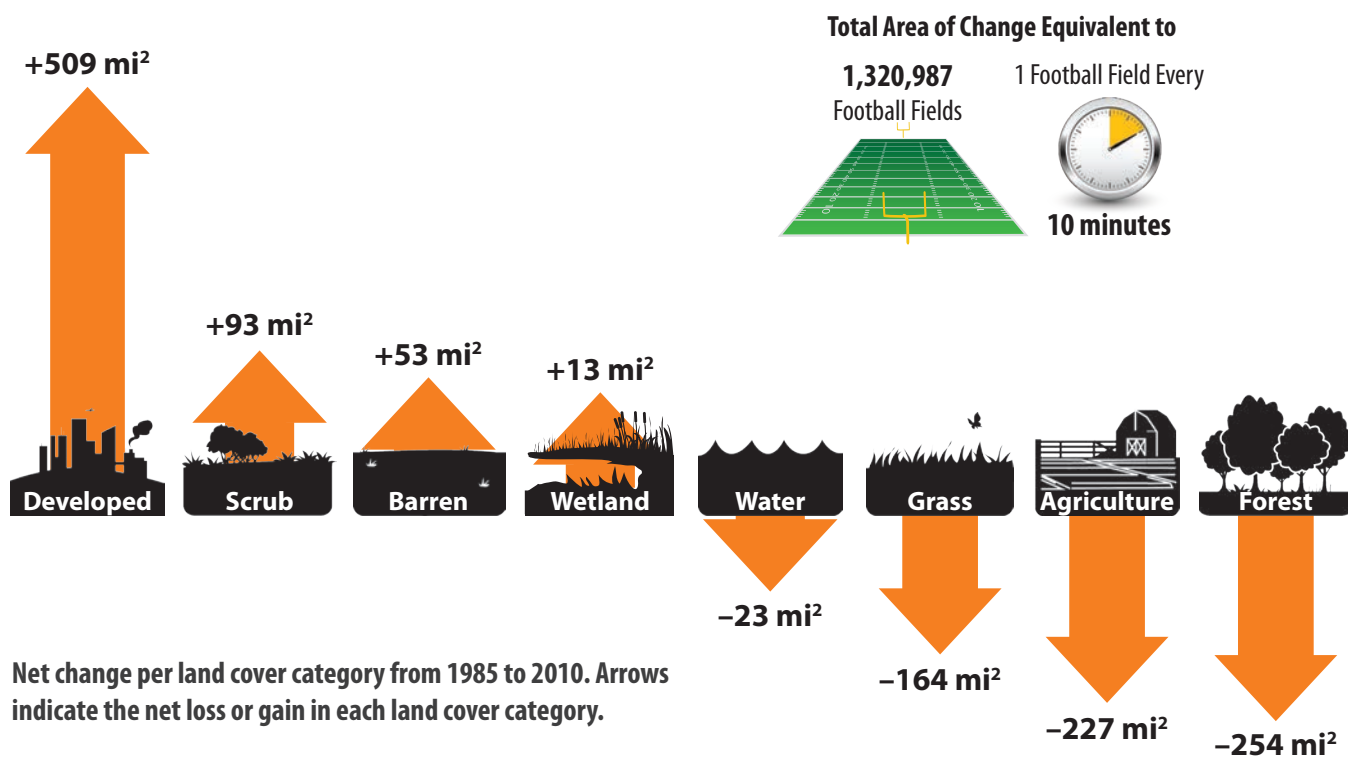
Total Area of Change Equivalent to

1,320,987
Football Fields

1 Football Field Every

10 minutes

+509 mi$^2$

+93 mi$^2$

+53 mi$^2$

+13 mi$^2$

Developed

Scrub

Barren

Wetland

Water

Grass

Agriculture

Forest

–23 mi$^2$

–164 mi$^2$

–227 mi$^2$

–254 mi$^2$

Net change per land cover category from 1985 to 2010. Arrows indicate the net loss or gain in each land cover category.